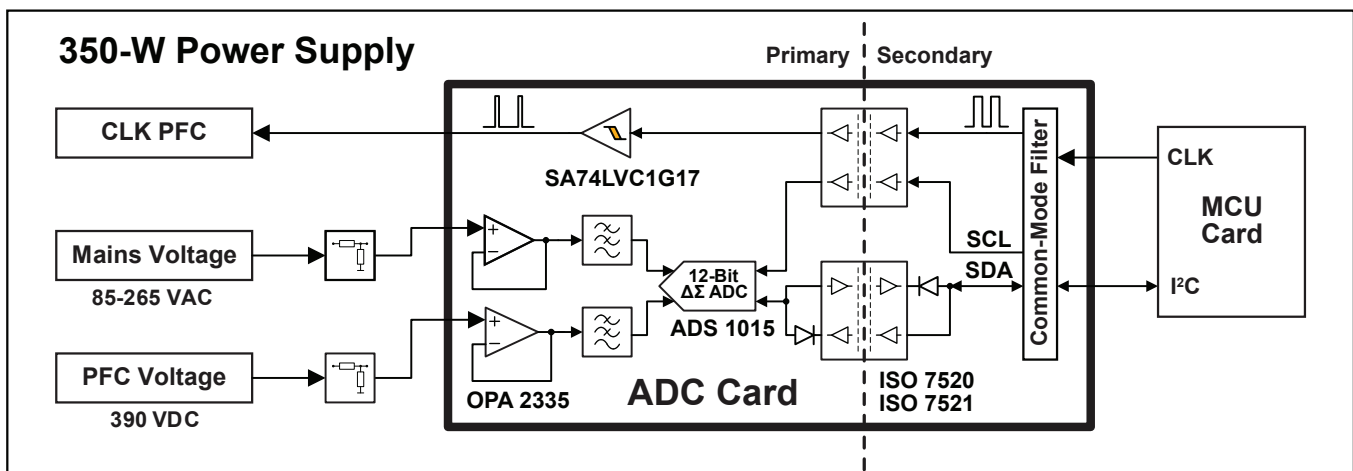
350-W Power Supply

Primary

Secondary

CLK PFC

SA74LVC1G17

Common-Mode Filter

CLK

MCU Card

Mains Voltage

85-265 VAC

12-Bit $\Delta\Sigma$ ADC

ADS 1015

SCL

SDA

I²C

PFC Voltage

390 VDC

OPA 2335

ADC Card

ISO 7520
ISO 7521